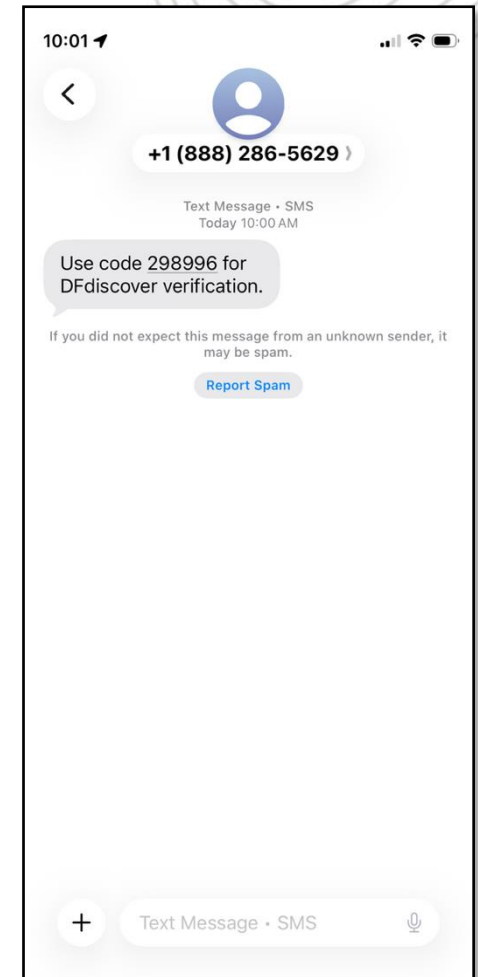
10:01

<

+1 (888) 286-5629 >

Text Message • SMS
Today 10:00 AM

Use code 298996 for DFdiscover verification.

If you did not expect this message from an unknown sender, it may be spam.

Report Spam

+

Text Message • SMS